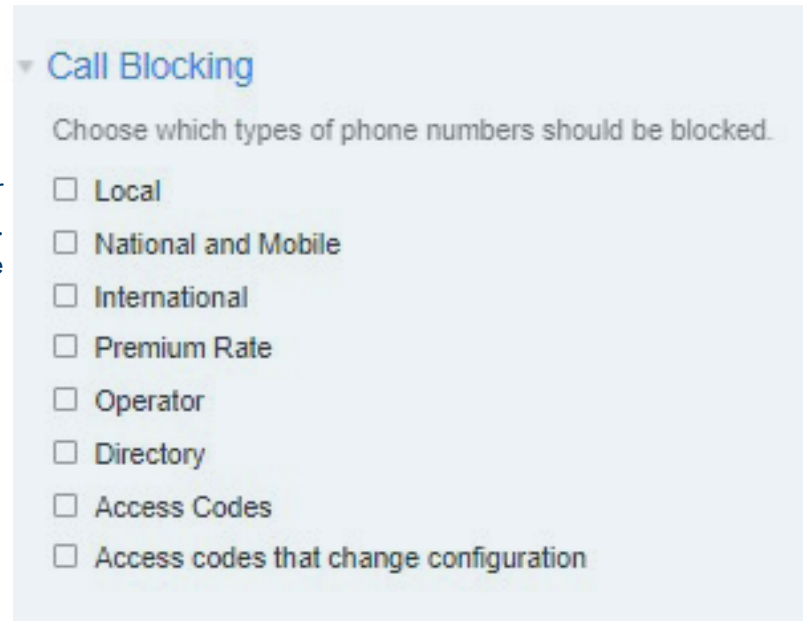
Call Blocking

Choose which types of phone numbers should be blocked.

☐ Local
☐ National and Mobile
☐ International
☐ Premium Rate
☐ Operator
☐ Directory
☐ Access Codes
☐ Access codes that change configuration